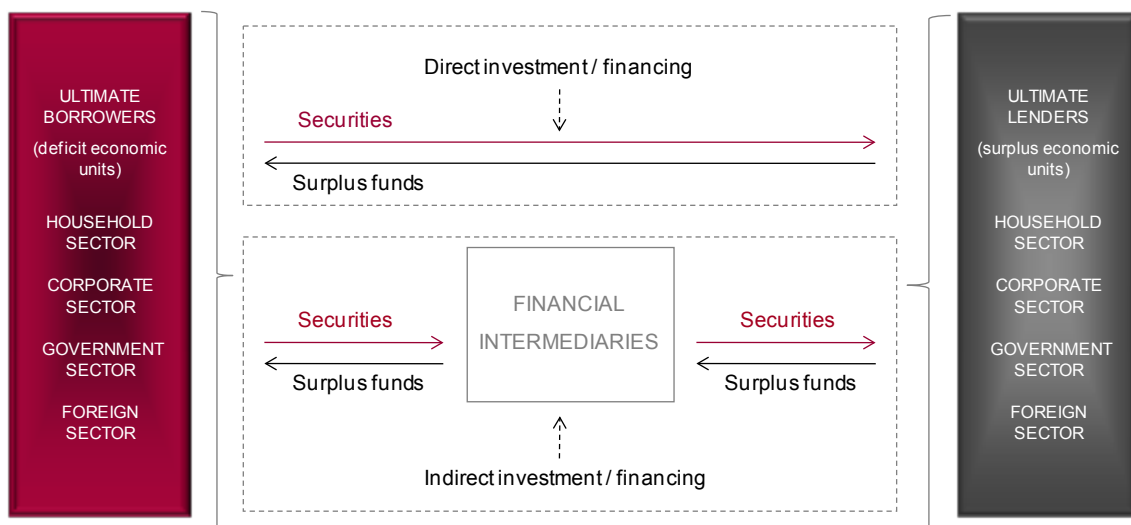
ULTIMATE BORROWERS

(deficit economic units)

HOUSEHOLD SECTOR

CORPORATE SECTOR

GOVERNMENT SECTOR

FOREIGN SECTOR

Direct investment / financing

Securities

Surplus funds

Securities

Surplus funds

FINANCIAL INTERMEDIARIES

Securities

Surplus funds

Indirect investment / financing

ULTIMATE LENDERS

(surplus economic units)

HOUSEHOLD SECTOR

CORPORATE SECTOR

GOVERNMENT SECTOR

FOREIGN SECTOR